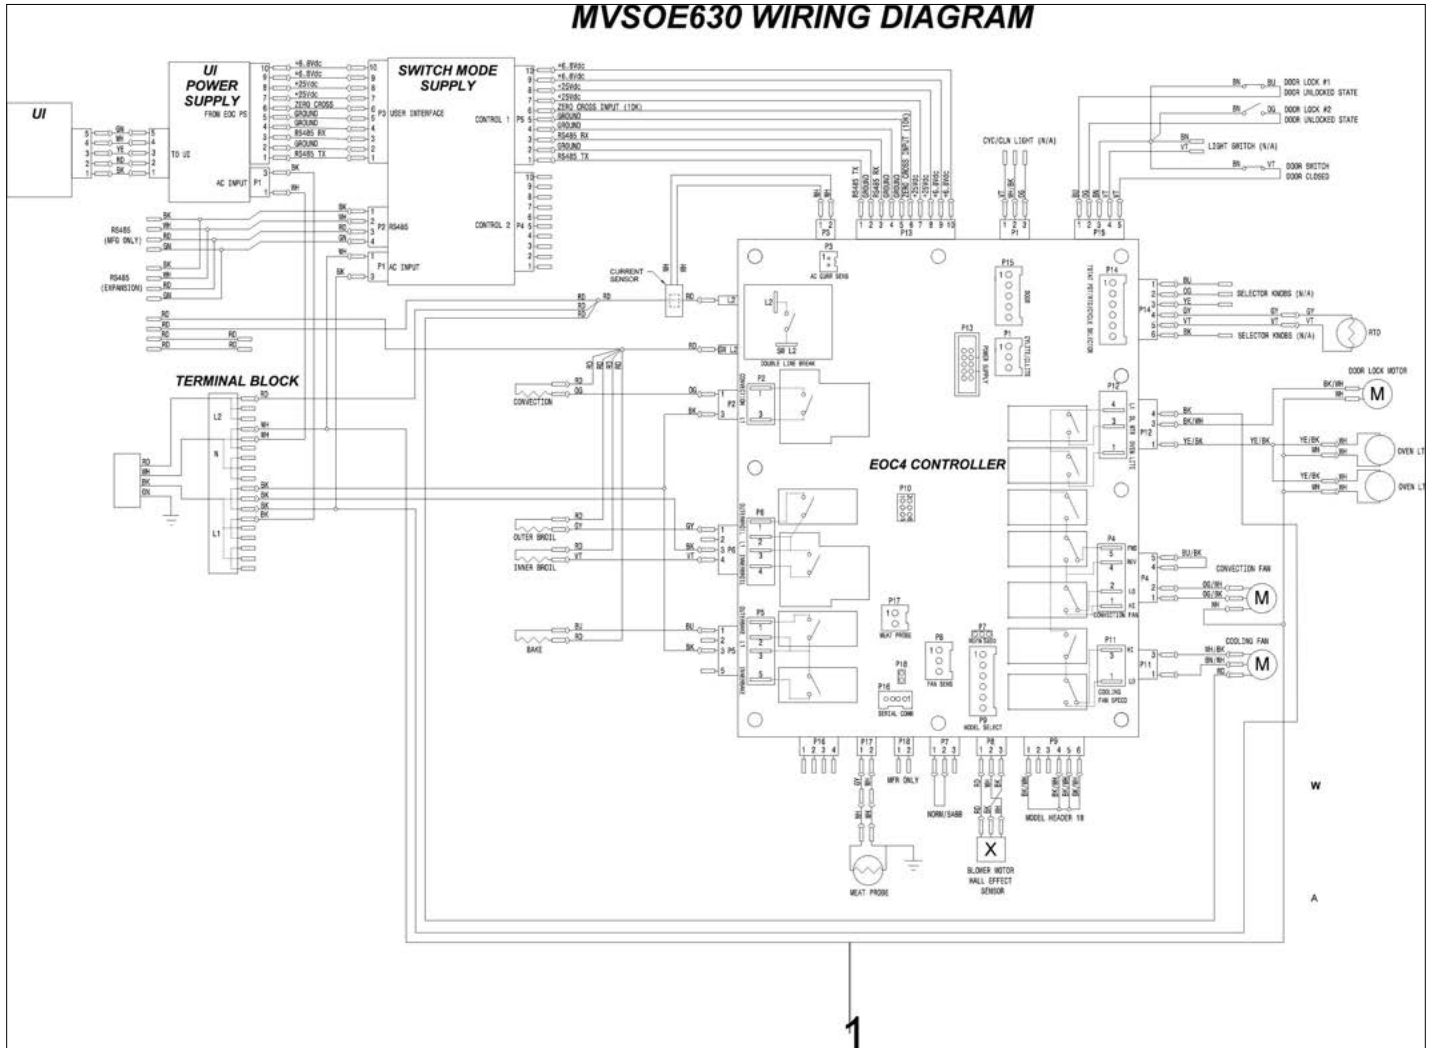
MVSOE630 WIRING DIAGRAM

UI

UI POWER SUPPLY

FROM EOC P5

TO UI

AC INPUT P1

GN
WH
YE
RD
BK

+6.8Vdc
+6.8Vdc
+25Vdc
+25Vdc
ZERO CROSS
GROUND
GROUND
RS485 RX
GROUND
RS485 TX

SWITCH MODE SUPPLY

P3 USER INTERFACE

CONTROL 1 P5

CONTROL 2 P4

P2 RS485

P1 AC INPUT

+6.8Vdc
+6.8Vdc
+25Vdc
+25Vdc
ZERO CROSS INPUT (10K)
GROUND
GROUND
RS485 RX
GROUND
RS485 TX

RS485 (MFG ONLY)

RS485 (EXPANSION)

CURRENT SENSOR

TERMINAL BLOCK

L2
N
L1

CONVECTION

OUTER BROIL

INNER BROIL

BAKE

CYC/CLN LIGHT (N/A)

DOOR LOCK #1 DOOR UNLOCKED STATE

DOOR LOCK #2 DOOR UNLOCKED STATE

LIGHT SWITCH (N/A)

DOOR SWITCH DOOR CLOSED

P9
P13
P1
P15

P3 AC CURR SENS

P15 DOOR

P13 POWER SUPPLY

P1 CYC/CLN LTS

P14

SELECTOR KNOBS (N/A)

SELECTOR KNOBS (N/A)

RTD

DOOR LOCK MOTOR

M

OVEN LT

OVEN LT

L2

DOUBLE LINE BREAK

P2

P12

EOC4 CONTROLLER

P10

P6

P4

CONVECTION FAN

CONVECTION FAN

P11

COOLING FAN

COOLING FAN SPEED

P5

P17 MEAT PROBE

P8 FAN SENS

P7

P18

P16 SERIAL COMM

P9 MODEL SELECT

P16
P17
P18
P7
P8
P9

MFR ONLY

NORM/SABB

MODEL HEADER 18

MEAT PROBE

X

BLOWER MOTOR HALL EFFECT SENSOR

W

A

1